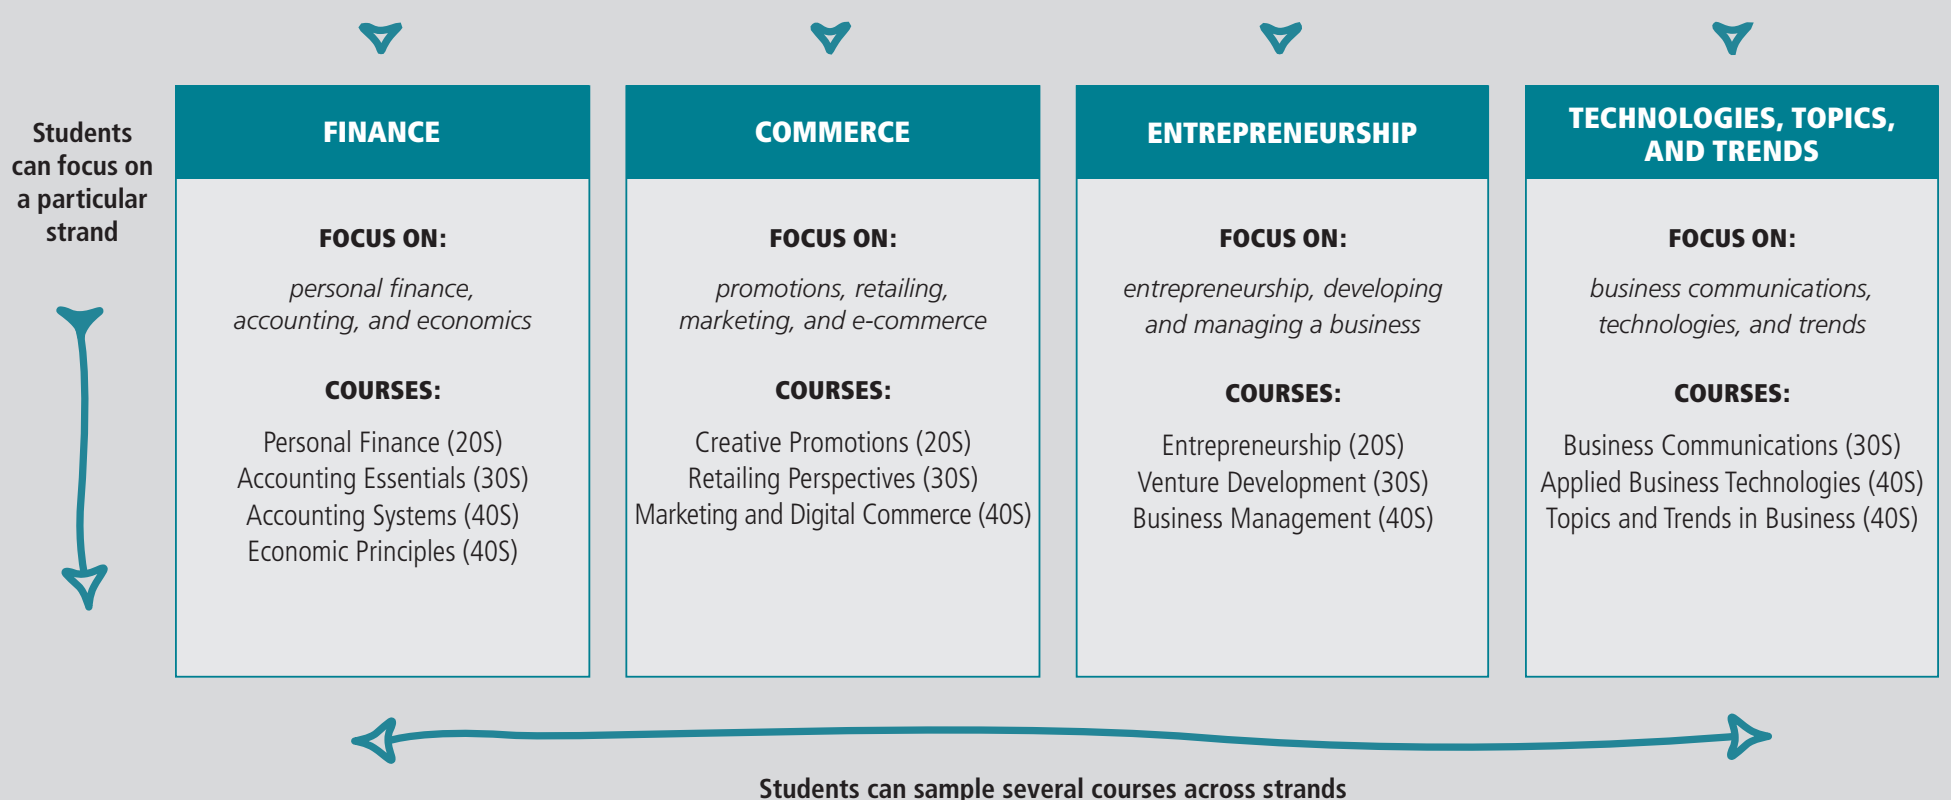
Students can focus on a particular strand

| FINANCE | COMMERCE | ENTREPRENEURSHIP | TECHNOLOGIES, TOPICS, AND TRENDS |
|---|---|---|---|
| FOCUS ON: | FOCUS ON: | FOCUS ON: | FOCUS ON: |
| *personal finance, accounting, and economics* | *promotions, retailing, marketing, and e-commerce* | *entrepreneurship, developing and managing a business* | *business communications, technologies, and trends* |
| COURSES: | COURSES: | COURSES: | COURSES: |
| Personal Finance (20S)<br>Accounting Essentials (30S)<br>Accounting Systems (40S)<br>Economic Principles (40S) | Creative Promotions (20S)<br>Retailing Perspectives (30S)<br>Marketing and Digital Commerce (40S) | Entrepreneurship (20S)<br>Venture Development (30S)<br>Business Management (40S) | Business Communications (30S)<br>Applied Business Technologies (40S)<br>Topics and Trends in Business (40S) |

Students can sample several courses across strands